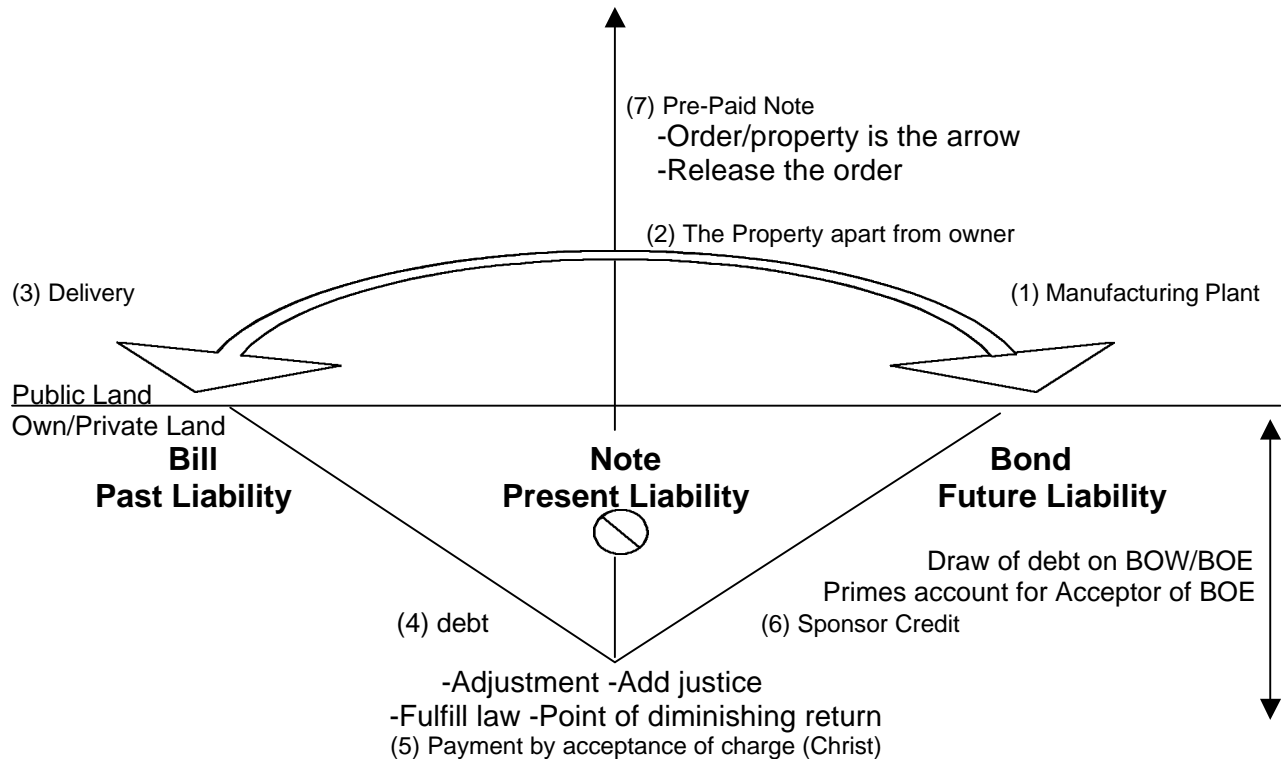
(7) Pre-Paid Note
-Order/property is the arrow
-Release the order

(2) The Property apart from owner

(3) Delivery

(1) Manufacturing Plant

Public Land
Own/Private Land

**Bill**
**Past Liability**

**Note**
**Present Liability**

**Bond**
**Future Liability**

Draw of debt on BOW/BOE
Primes account for Acceptor of BOE

(4) debt

(6) Sponsor Credit

-Adjustment -Add justice
-Fulfill law -Point of diminishing return
(5) Payment by acceptance of charge (Christ)